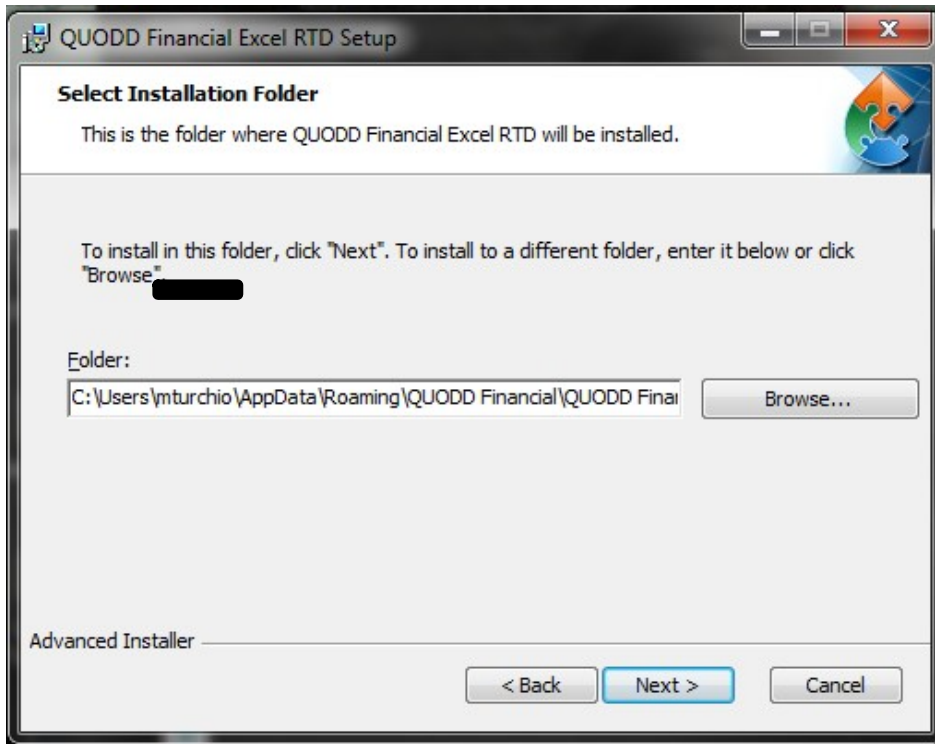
QUODD Financial Excel RTD Setup

Select Installation Folder

This is the folder where QUODD Financial Excel RTD will be installed.

To install in this folder, click "Next". To install to a different folder, enter it below or click "Browse".

Folder:

C:\Users\mturchio\AppData\Roaming\QUODD Financial\QUODD Finar

Browse...

Advanced Installer

< Back

Next >

Cancel